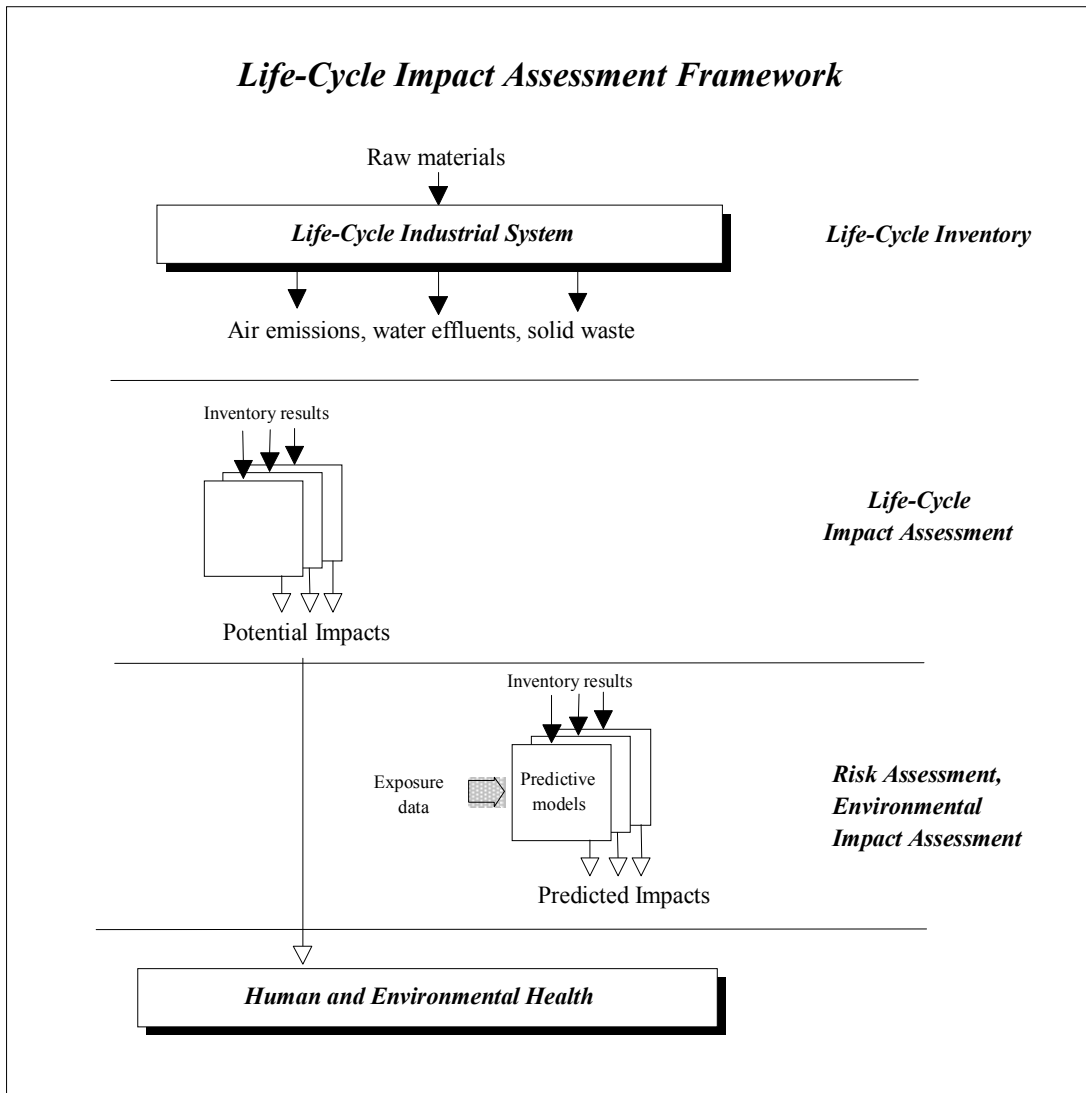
Life-Cycle Impact Assessment Framework

Raw materials

Life-Cycle Industrial System

Life-Cycle Inventory

Air emissions, water effluents, solid waste

Inventory results

Life-Cycle Impact Assessment

Potential Impacts

Inventory results

Exposure data

Predictive models

Risk Assessment, Environmental Impact Assessment

Predicted Impacts

Human and Environmental Health